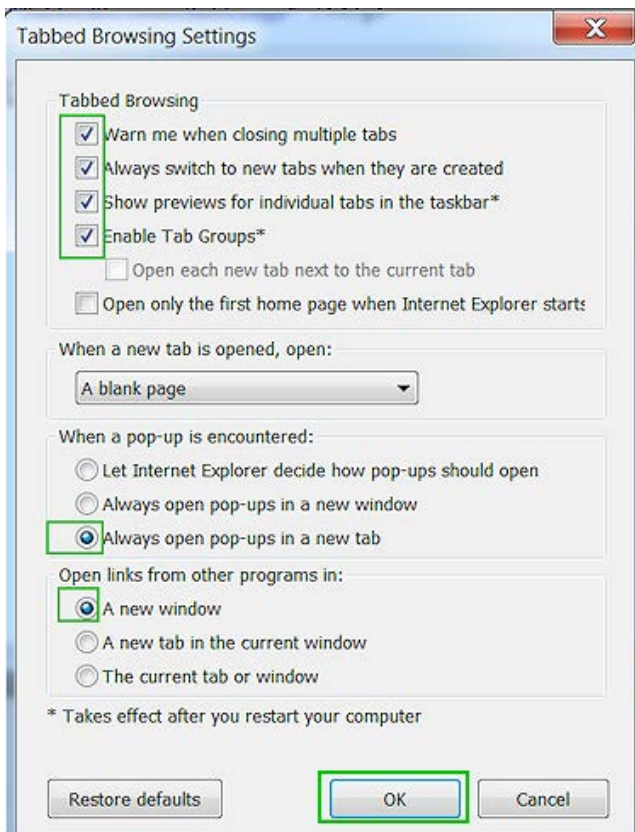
Tabbed Browsing Settings

X

Tabbed Browsing

Warn me when closing multiple tabs

Always switch to new tabs when they are created

Show previews for individual tabs in the taskbar*

Enable Tab Groups*

Open each new tab next to the current tab

Open only the first home page when Internet Explorer starts

When a new tab is opened, open:

A blank page

When a pop-up is encountered:

Let Internet Explorer decide how pop-ups should open

Always open pop-ups in a new window

Always open pop-ups in a new tab

Open links from other programs in:

A new window

A new tab in the current window

The current tab or window

* Takes effect after you restart your computer

Restore defaults

OK

Cancel